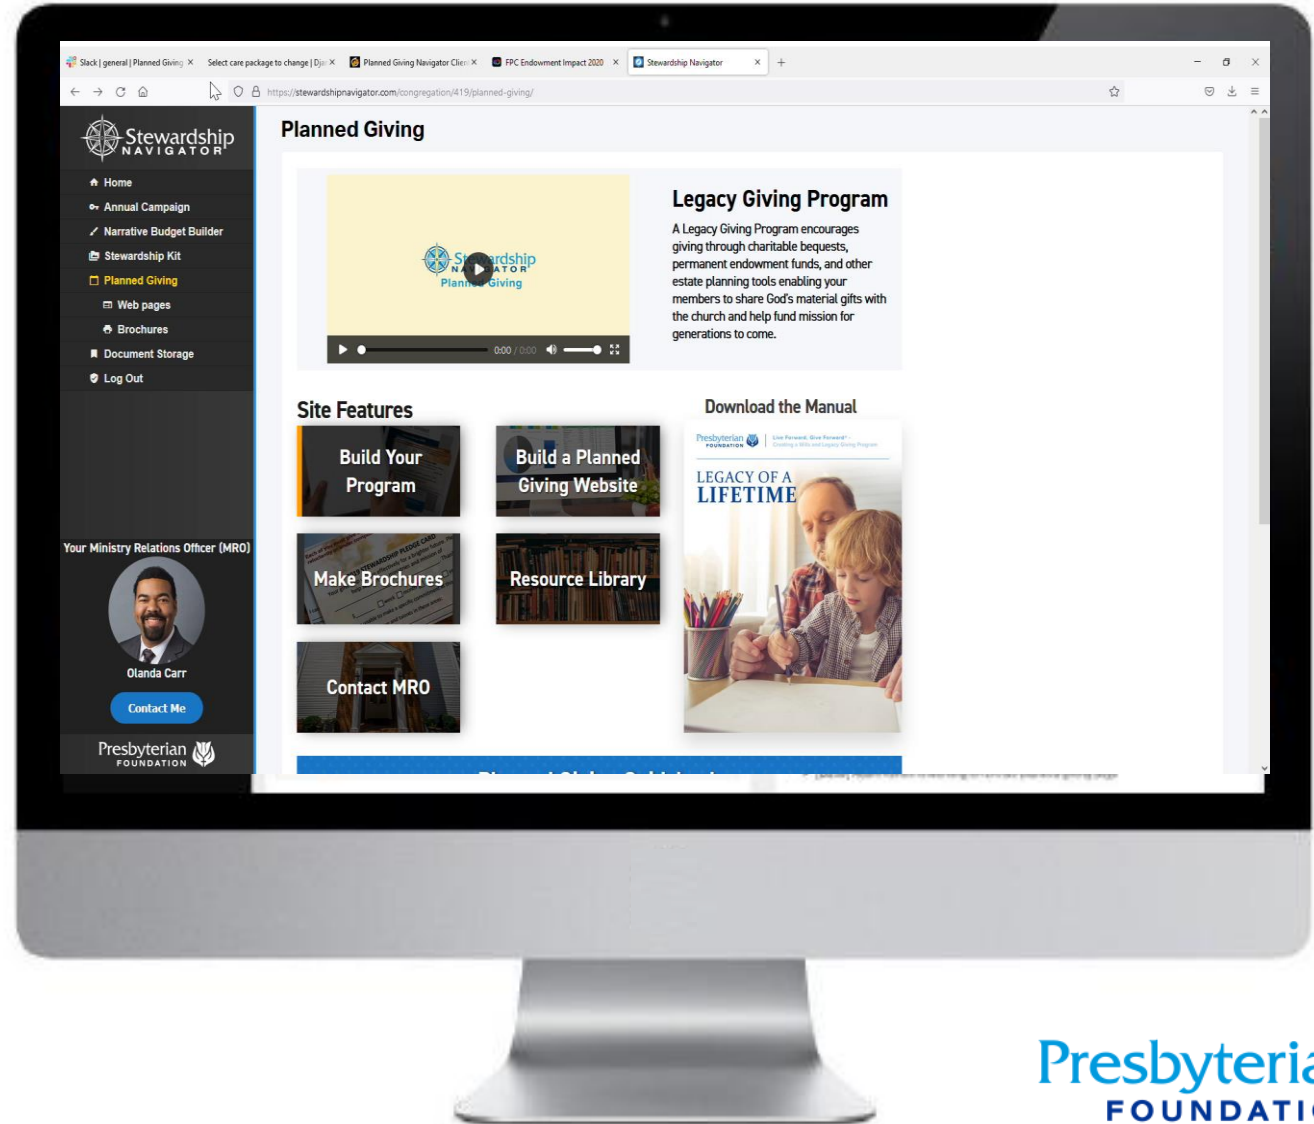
Slack | general | Planned Giving ×
Select care package to change | Dj ×
Planned Giving Navigator Clien ×
FPC Endowment Impact 2020 ×
Stewardship Navigator ×
+

https://stewardshipnavigator.com/congregation/419/planned-giving/

Stewardship NAVIGATOR

Home
Annual Campaign
Narrative Budget Builder
Stewardship Kit
Planned Giving
Web pages
Brochures
Document Storage
Log Out

Your Ministry Relations Officer (MRO)
Olanda Carr
Contact Me

Presbyterian FOUNDATION

Planned Giving

Stewardship NAVIGATOR Planned Giving
0:00 / 0:00

Legacy Giving Program

A Legacy Giving Program encourages giving through charitable bequests, permanent endowment funds, and other estate planning tools enabling your members to share God's material gifts with the church and help fund mission for generations to come.

Site Features

Build Your Program

Build a Planned Giving Website

Make Brochures

Resource Library

Contact MRO

Download the Manual

Presbyterian FOUNDATION | Live Forward, Give Forward
LEGACY OF A LIFETIME

Presbyteria
FOUNDATI